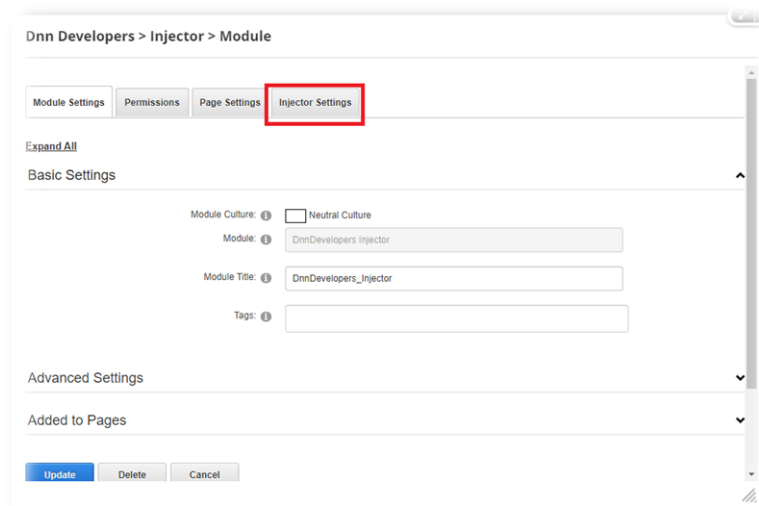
Dnn Developers > Injector > Module

Module Settings | Permissions | Page Settings | Injector Settings

Expand All

Basic Settings

Module Culture: Neutral Culture

Module: DnnDevelopers Injector

Module Title: DnnDevelopers_Injector

Tags:

Advanced Settings

Added to Pages

Update | Delete | Cancel